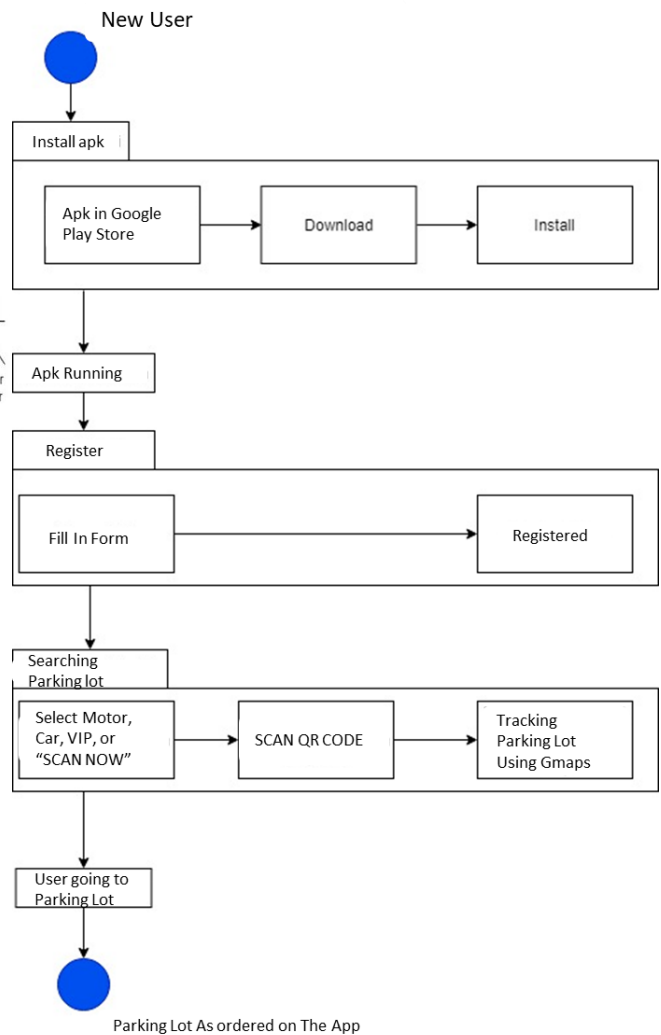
New User

Install apk

Apk in Google Play Store

Download

Install

Apk Running

Register

Fill In Form

Registered

Searching Parking lot

Select Motor, Car, VIP, or "SCAN NOW"

SCAN QR CODE

Tracking Parking Lot Using Gmaps

User going to Parking Lot

Parking Lot As ordered on The App